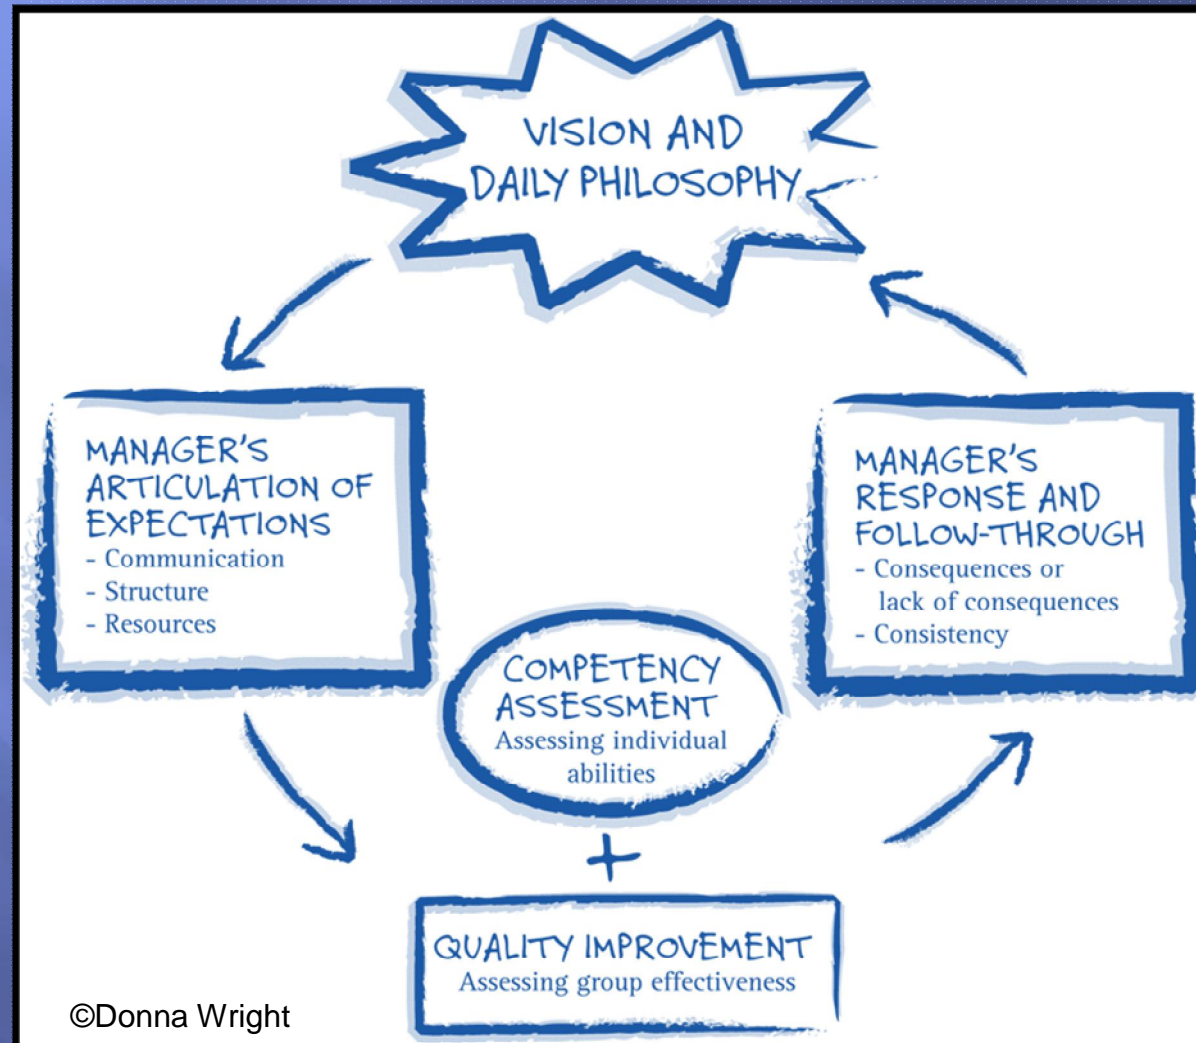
VISION AND DAILY PHILOSOPHY

MANAGER'S ARTICULATION OF EXPECTATIONS
- Communication
- Structure
- Resources

MANAGER'S RESPONSE AND FOLLOW-THROUGH
- Consequences or lack of consequences
- Consistency

COMPETENCY ASSESSMENT
Assessing individual abilities

+

QUALITY IMPROVEMENT
Assessing group effectiveness

©Donna Wright